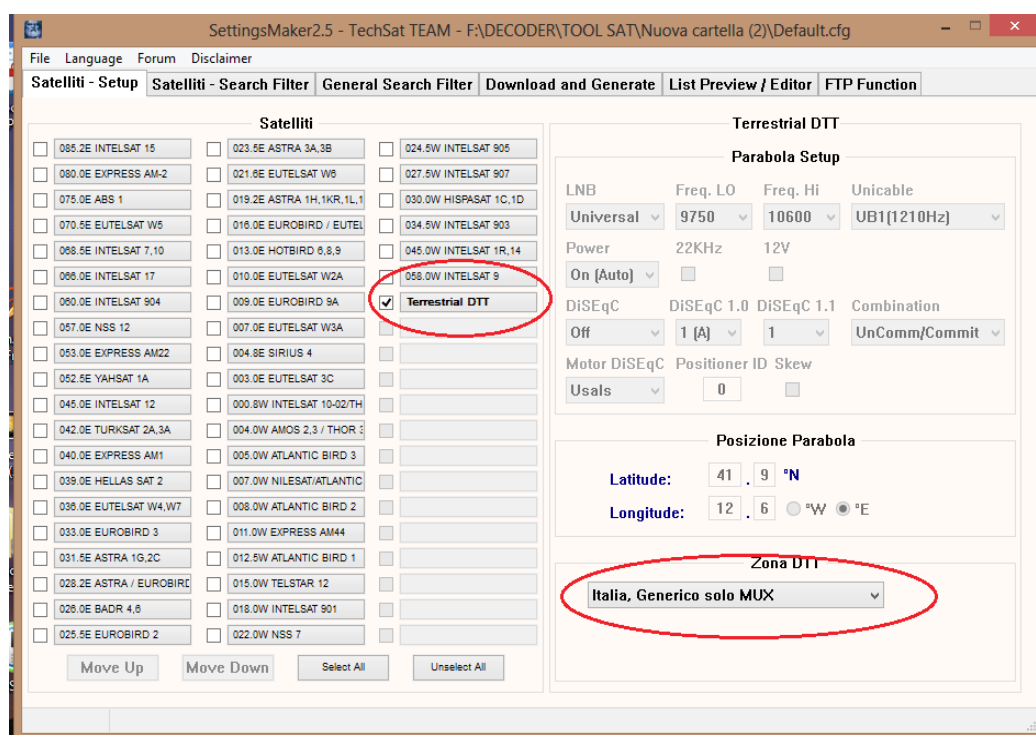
SettingsMaker2.5 - TechSat TEAM - F:\DECODER\TOOL SAT\Nuova cartella (2)\Default.cfg

File Language Forum Disclaimer

Satelliti - Setup | Satelliti - Search Filter | General Search Filter | Download and Generate | List Preview / Editor | FTP Function

Satelliti

085.2E INTELSAT 15
080.0E EXPRESS AM-2
075.0E ABS 1
070.5E EUTELSAT W5
068.5E INTELSAT 7,10
066.0E INTELSAT 17
060.0E INTELSAT 904
057.0E NSS 12
053.0E EXPRESS AM22
052.5E YAHSAT 1A
045.0E INTELSAT 12
042.0E TURKSAT 2A,3A
040.0E EXPRESS AM1
039.0E HELLAS SAT 2
036.0E EUTELSAT W4,W7
033.0E EUROBIRD 3
031.5E ASTRA 1G,2C
028.2E ASTRA / EUROBIRD
026.0E BADR 4,6
025.5E EUROBIRD 2

023.5E ASTRA 3A,3B
021.6E EUTELSAT W6
019.2E ASTRA 1H,1KR,1L,1
016.0E EUROBIRD / EUTEL
013.0E HOTBIRD 6,8,9
010.0E EUTELSAT W2A
009.0E EUROBIRD 9A
007.0E EUTELSAT W3A
004.8E SIRIUS 4
003.0E EUTELSAT 3C
000.8W INTELSAT 10-02/TH
004.0W AMOS 2,3 / THOR 3
005.0W ATLANTIC BIRD 3
007.0W NILESAT/ATLANTIC
008.0W ATLANTIC BIRD 2
011.0W EXPRESS AM44
012.5W ATLANTIC BIRD 1
015.0W TELSTAR 12
018.0W INTELSAT 901
022.0W NSS 7

024.5W INTELSAT 905
027.5W INTELSAT 907
030.0W HISPASAT 1C,1D
034.5W INTELSAT 903
045.0W INTELSAT 1R,14
058.0W INTELSAT 9
Terrestrial DTT

Move Up | Move Down | Select All | Unselect All

Terrestrial DTT

Parabola Setup

LNB: Universal
Freq. LO: 9750
Freq. Hi: 10600
Unicable: UB1(1210Hz)
Power: On (Auto)
22KHz
12V
DiSEqC: Off
DiSEqC 1.0: 1 (A)
DiSEqC 1.1: 1
Combination: UnComm/Commit
Motor DiSEqC: Usals
Positioner ID: 0
Skew

Posizione Parabola

Latitude: 41 . 9 °N
Longitude: 12 . 6 °W °E

Zona DTT

Italia, Generico solo MUX